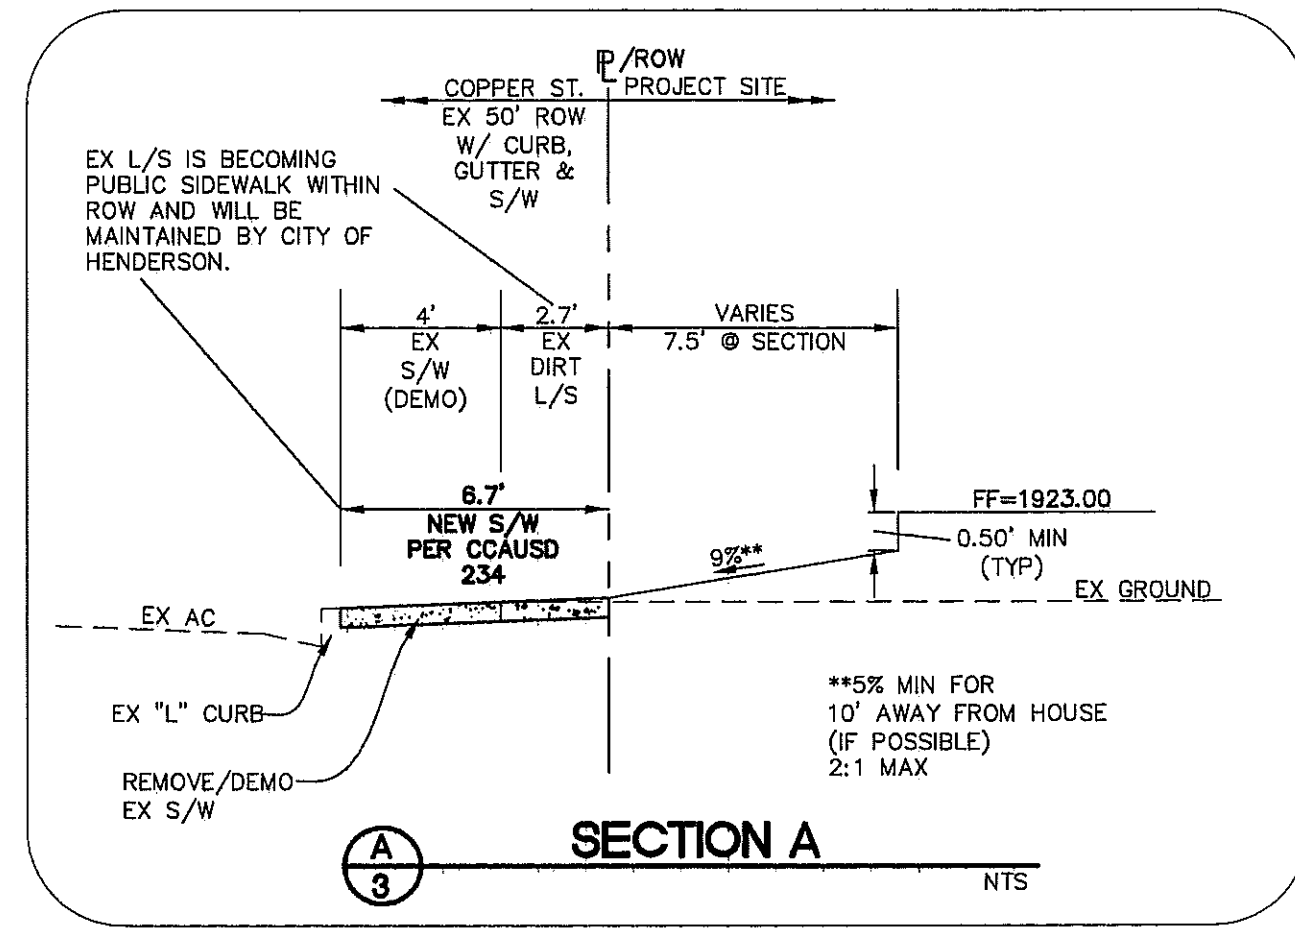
PL/ROW

COPPER ST.

PROJECT SITE

EX 50' ROW W/ CURB, GUTTER & S/W

EX L/S IS BECOMING PUBLIC SIDEWALK WITHIN ROW AND WILL BE MAINTAINED BY CITY OF HENDERSON.

4' EX S/W (DEMO)

2.7' EX DIRT L/S

VARIES 7.5' @ SECTION

FF=1923.00

6.7' NEW S/W PER CCAUSD 234

0.50' MIN (TYP)

9%**

EX GROUND

EX AC

EX "L" CURB

REMOVE/DEMO EX S/W

**5% MIN FOR 10' AWAY FROM HOUSE (IF POSSIBLE) 2:1 MAX

A
3

SECTION A

NTS